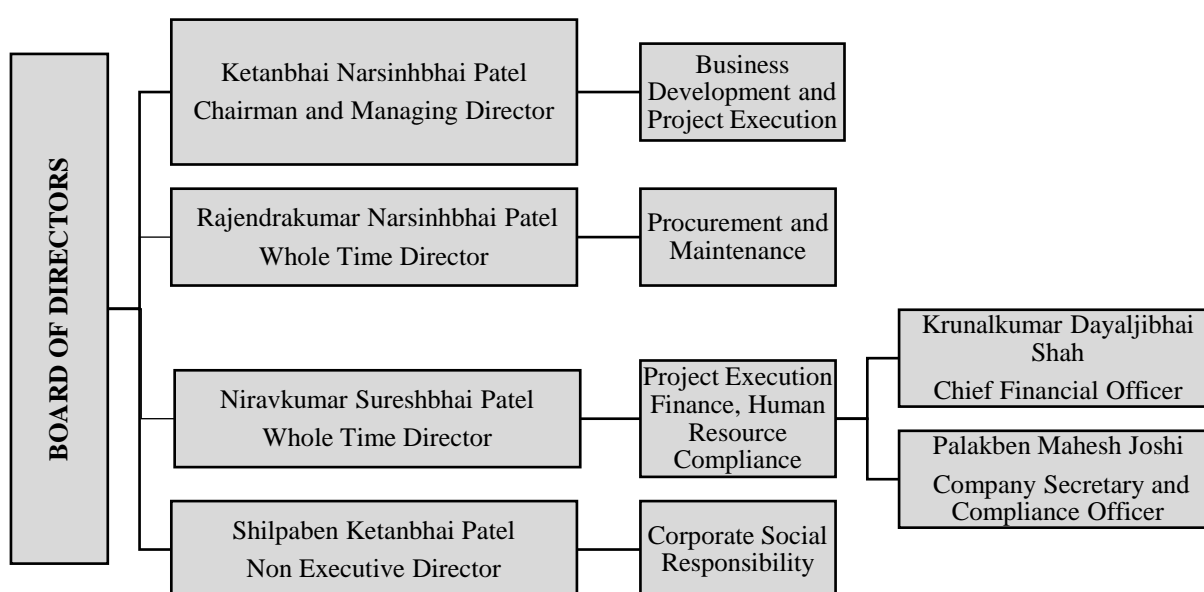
BOARD OF DIRECTORS

Ketanbhai Narsinhbhai Patel
Chairman and Managing Director

Business Development and Project Execution

Rajendrakumar Narsinhbhai Patel
Whole Time Director

Procurement and Maintenance

Niravkumar Sureshbhai Patel
Whole Time Director

Project Execution Finance, Human Resource Compliance

Krunalkumar Dayaljibhai Shah
Chief Financial Officer

Palakben Mahesh Joshi
Company Secretary and Compliance Officer

Shilpaben Ketanbhai Patel
Non Executive Director

Corporate Social Responsibility